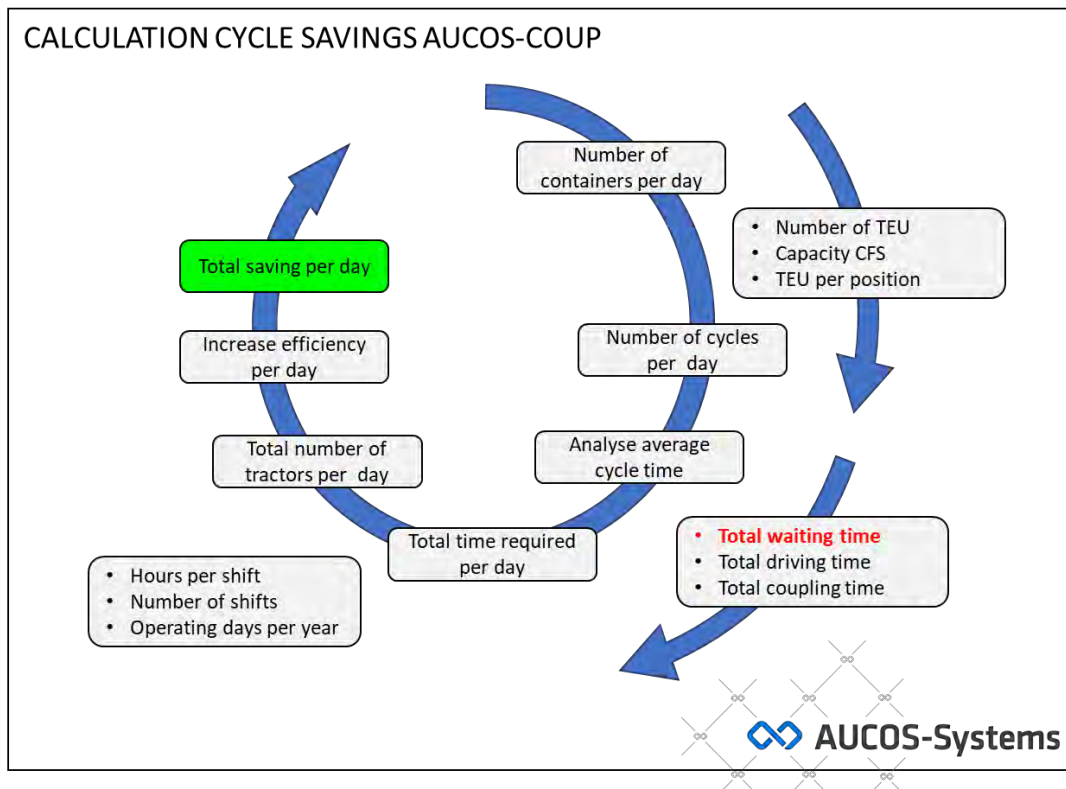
CALCULATION CYCLE SAVINGS AUCOS-COUP

Number of containers per day

• Number of TEU
• Capacity CFS
• TEU per position

Number of cycles per day

Analyse average cycle time

• Total waiting time
• Total driving time
• Total coupling time

Total time required per day

• Hours per shift
• Number of shifts
• Operating days per year

Total number of tractors per day

Increase efficiency per day

Total saving per day

AUCOS-Systems